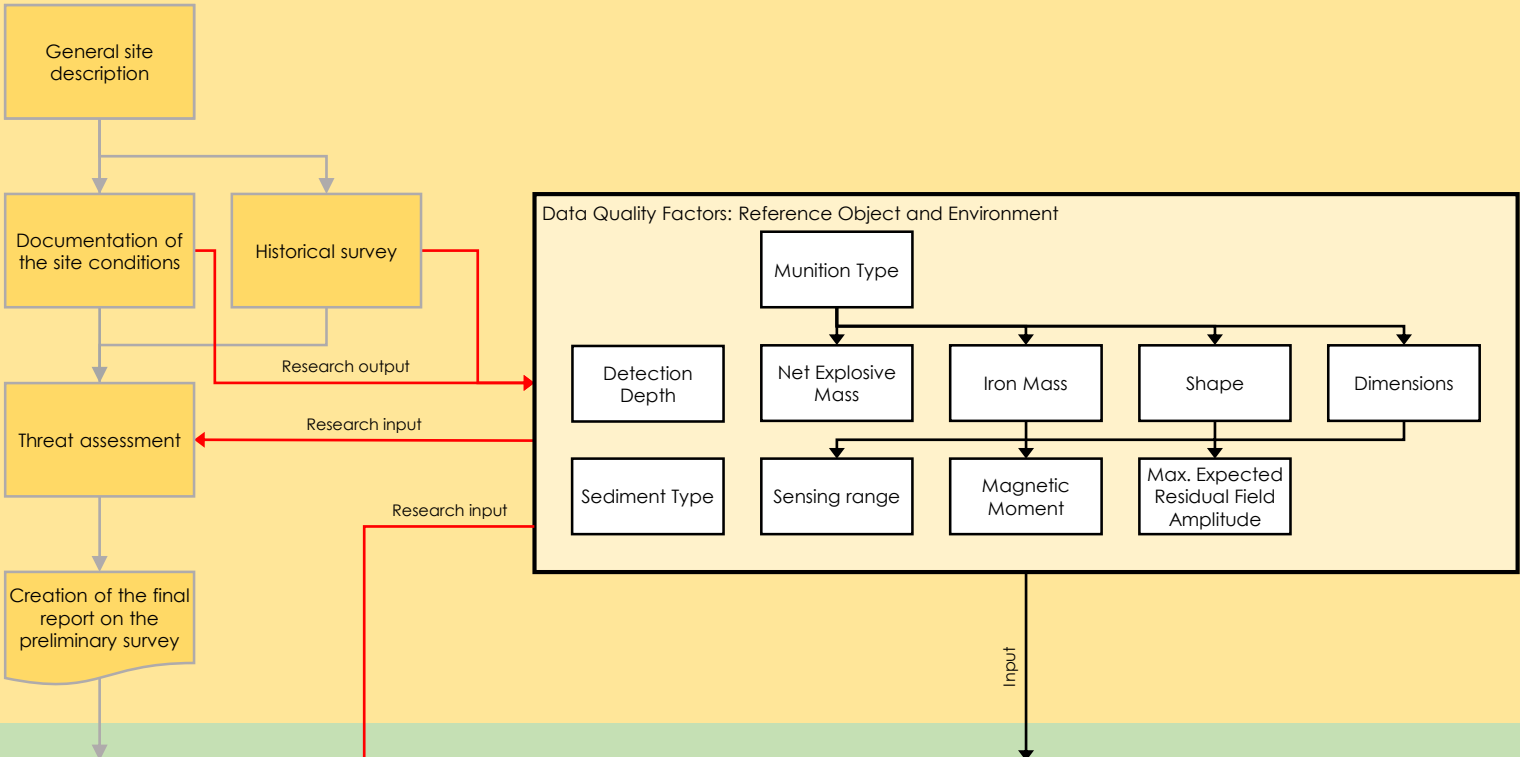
General site description

Documentation of the site conditions

Historical survey

Research output

Threat assessment

Research input

Research input

Creation of the final report on the preliminary survey

Data Quality Factors: Reference Object and Environment

Munition Type

Detection Depth

Net Explosive Mass

Iron Mass

Shape

Dimensions

Sediment Type

Sensing range

Magnetic Moment

Max. Expected Residual Field Amplitude

Input